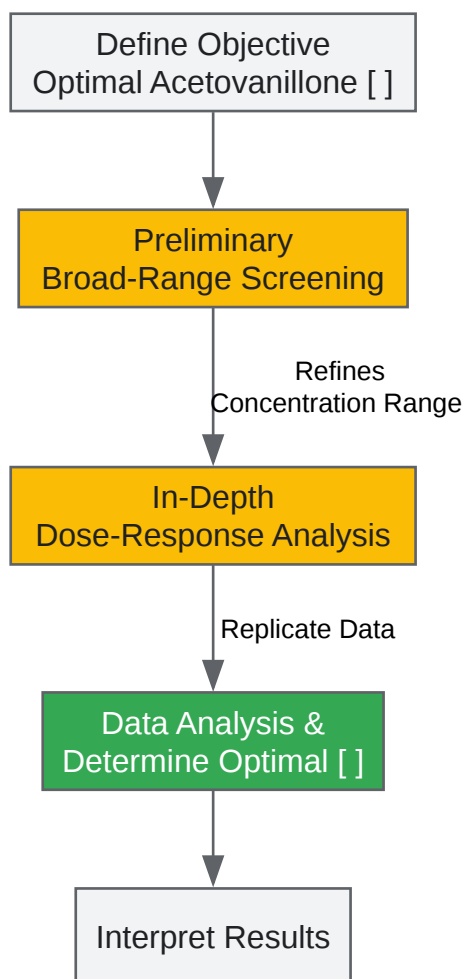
Define Objective
Optimal Acetovanillone [ ]

Preliminary
Broad-Range Screening

Refines
Concentration Range

In-Depth
Dose-Response Analysis

Replicate Data

Data Analysis &
Determine Optimal [ ]

Interpret Results